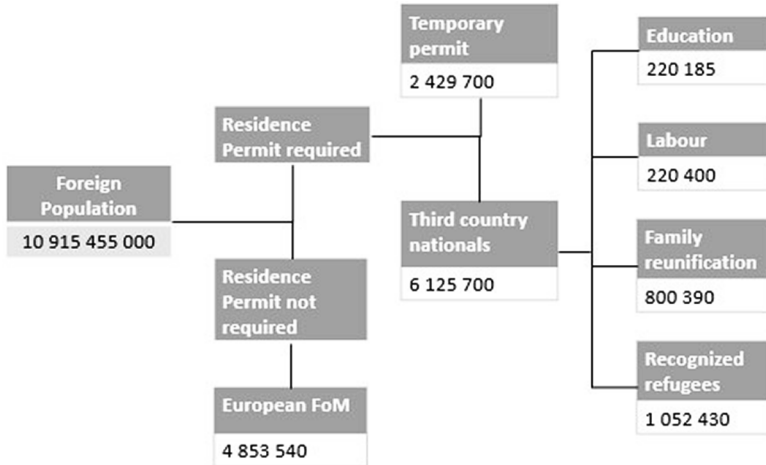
Temporary permit
2 429 700

Education
220 185

Residence Permit required

Labour
220 400

Foreign Population
10 915 455 000

Third country nationals
6 125 700

Family reunification
800 390

Residence Permit not required

Recognized refugees
1 052 430

European FoM
4 853 540